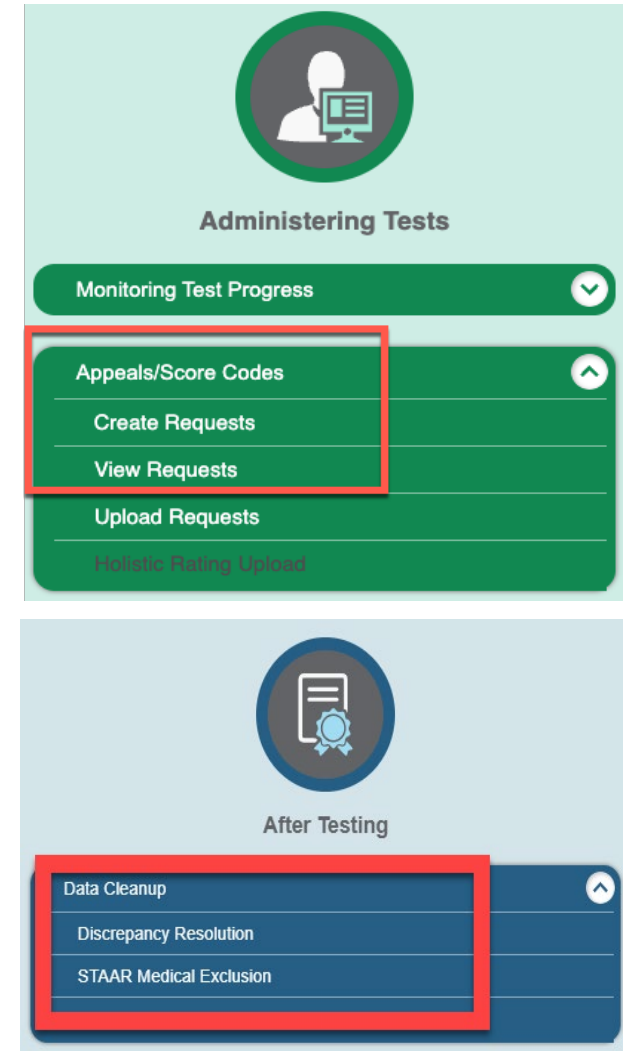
Administering Tests

Monitoring Test Progress

Appeals/Score Codes

Create Requests

View Requests

Upload Requests

Holistic Rating Upload

After Testing

Data Cleanup

Discrepancy Resolution

STAAR Medical Exclusion